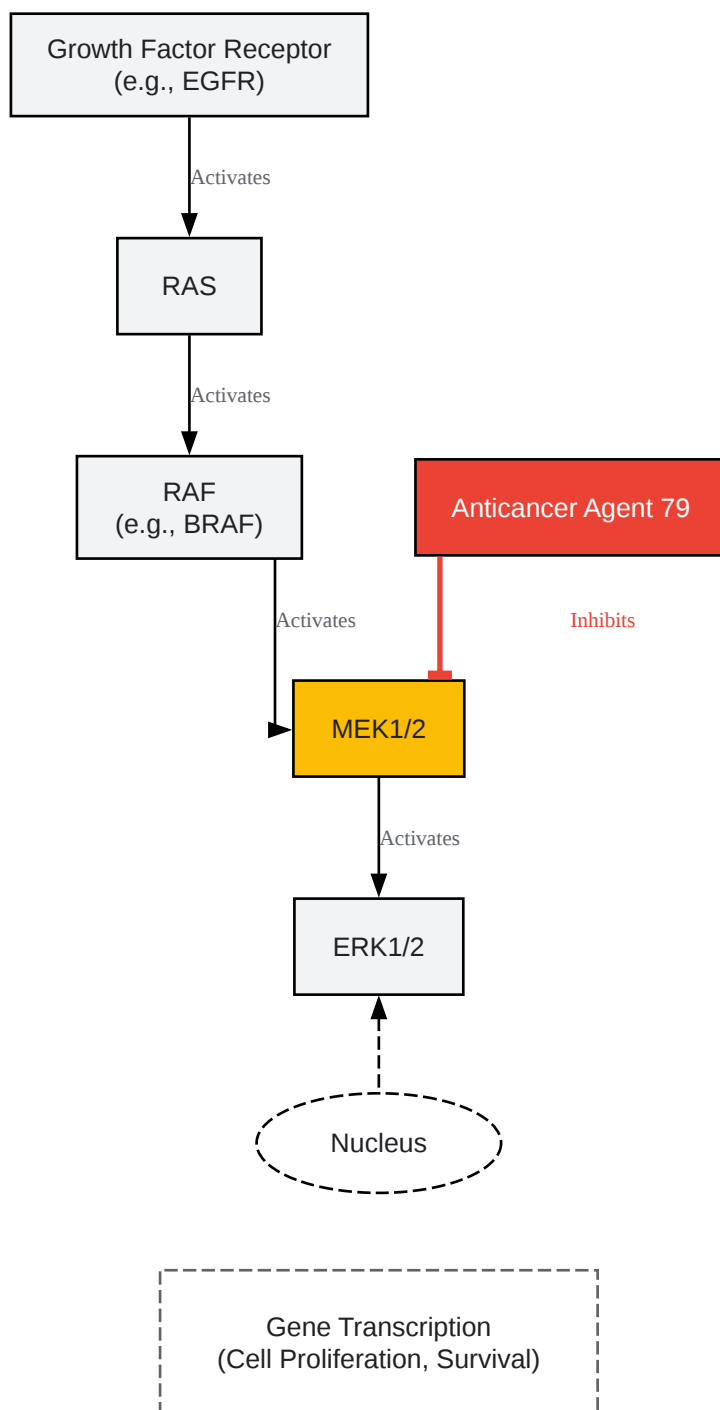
Growth Factor Receptor
(e.g., EGFR)

Activates

RAS

Activates

RAF
(e.g., BRAF)

Anticancer Agent 79

Activates

Inhibits

MEK1/2

Activates

ERK1/2

Nucleus

Gene Transcription
(Cell Proliferation, Survival)